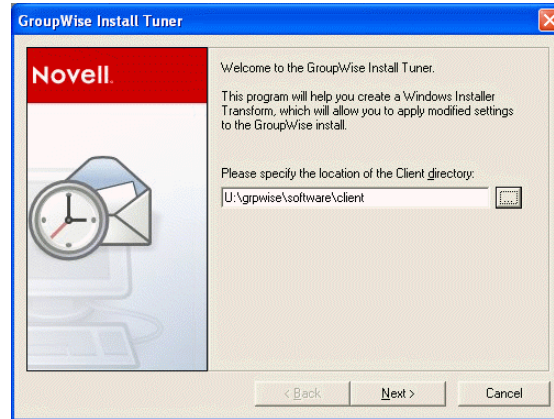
GroupWise Install Tuner

Novell.

Welcome to the GroupWise Install Tuner.

This program will help you create a Windows Installer Transform, which will allow you to apply modified settings to the GroupWise install.

Please specify the location of the Client directory:

U:\grpwise\software\client

...

< Back

Next >

Cancel